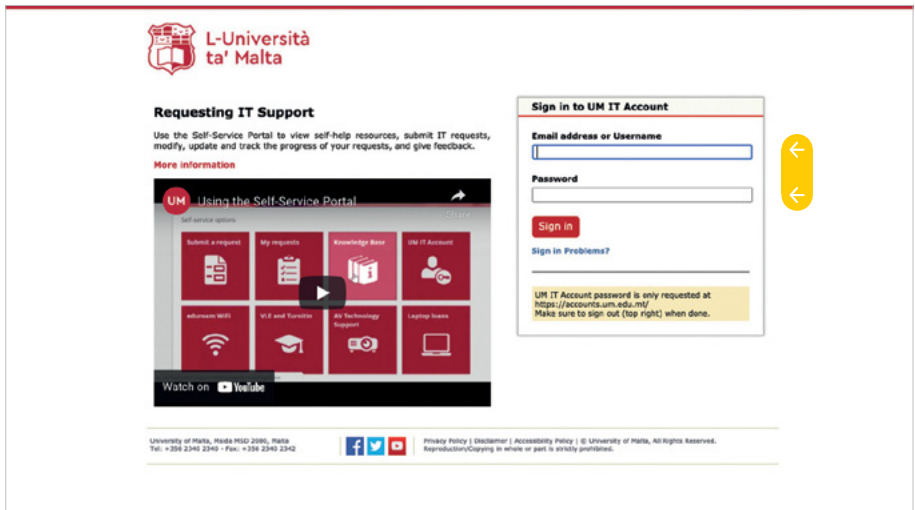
L-Università ta' Malta

Requesting IT Support

Use the Self-Service Portal to view self-help resources, submit IT requests, modify, update and track the progress of your requests, and give feedback.

More information

UM Using the Self-Service Portal

Share

Self-service options

Submit a request

My requests

Knowledge Base

UM IT Account

eduroam WiFi

VLE and Turnitin

AV Technology Support

Laptop loans

Watch on YouTube

Sign in to UM IT Account

Email address or Username

Password

Sign in

Sign in Problems?

UM IT Account password is only requested at https://accounts.um.edu.mt/
Make sure to sign out (top right) when done.

University of Malta, Msida MSD 2080, Malta
Tel: +356 2340 2340 - Fax: +356 2340 2342

Privacy Policy | Disclaimer | Accessibility Policy | © University of Malta, All Rights Reserved.
Reproduction/Copying in whole or part is strictly prohibited.